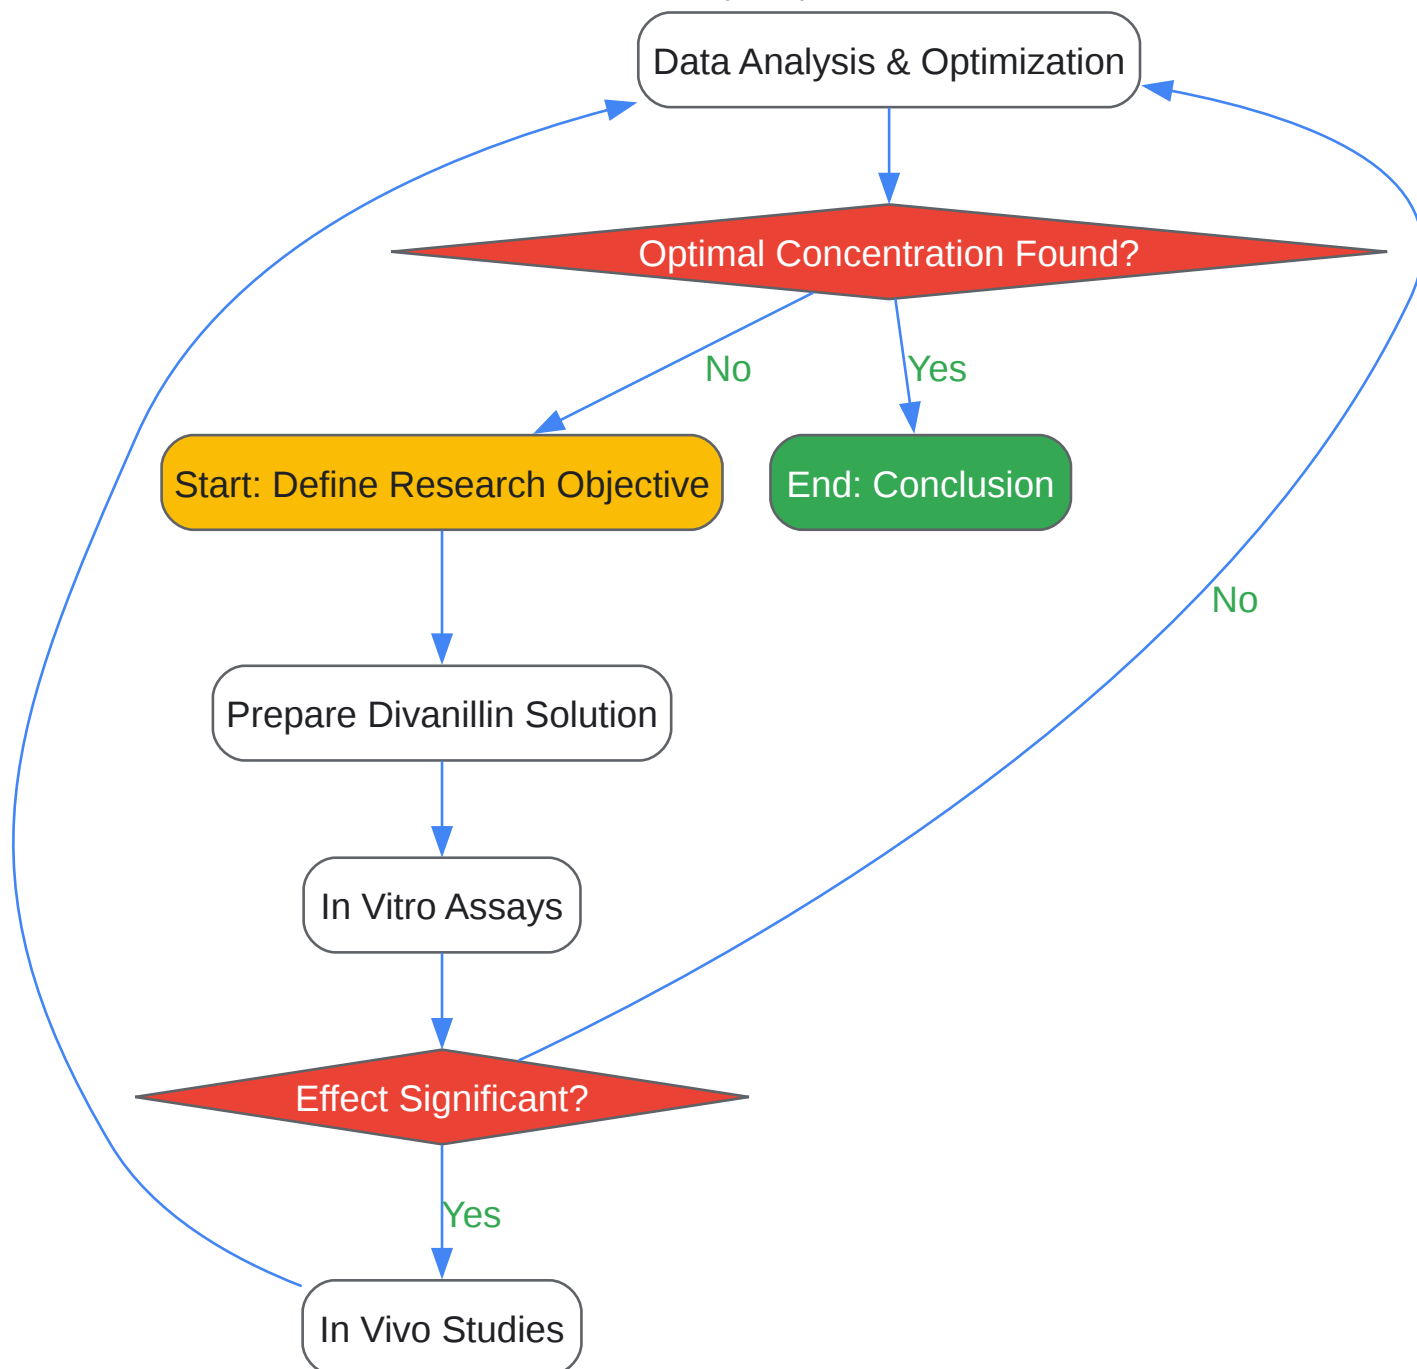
Data Analysis & Optimization

Optimal Concentration Found?

No

Yes

Start: Define Research Objective

End: Conclusion

No

Prepare Divanillin Solution

In Vitro Assays

Effect Significant?

Yes

In Vivo Studies